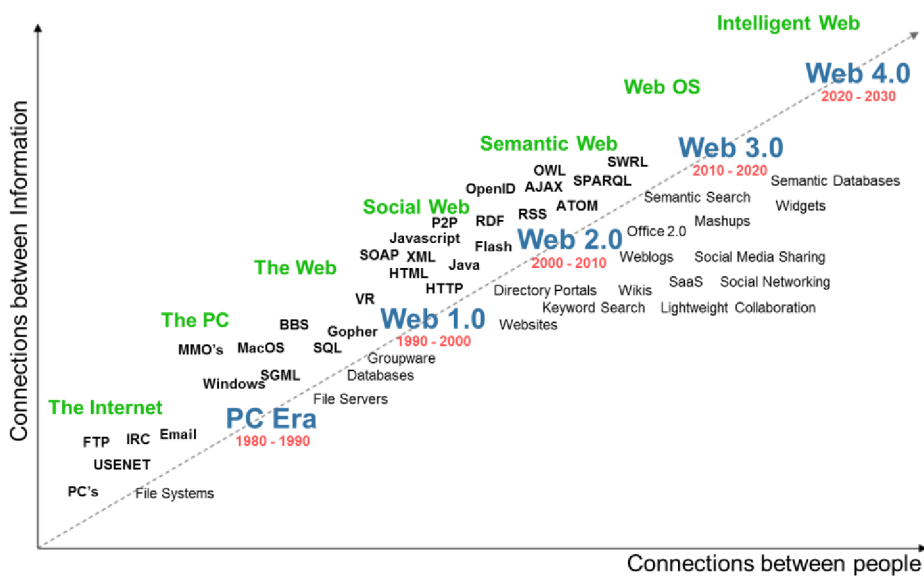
Intelligent Web

Web OS

Web 4.0
2020 - 2030

Semantic Web

Web 3.0
2010 - 2020

SWRL
OWL
AJAX
SPARQL
OpenID
ATOM
RSS
RDF
P2P

Semantic Search
Semantic Databases
Widgets
Mashups
Office 2.0

Social Web
Javascript
SOAP
XML
HTML
Java
Flash

Web 2.0
2000 - 2010

Weblogs
Social Media Sharing
SaaS
Social Networking
Wikis
Lightweight Collaboration
Directory Portals
Keyword Search
Websites

The Web
HTTP
VR

Web 1.0
1990 - 2000

The PC
BBS
Gopher
SQL
MMO's
MacOS
Groupware
Databases
SGML
Windows
File Servers

The Internet

PC Era
1980 - 1990

FTP
IRC
Email
USENET
PC's
File Systems

Connections between Information

Connections between people